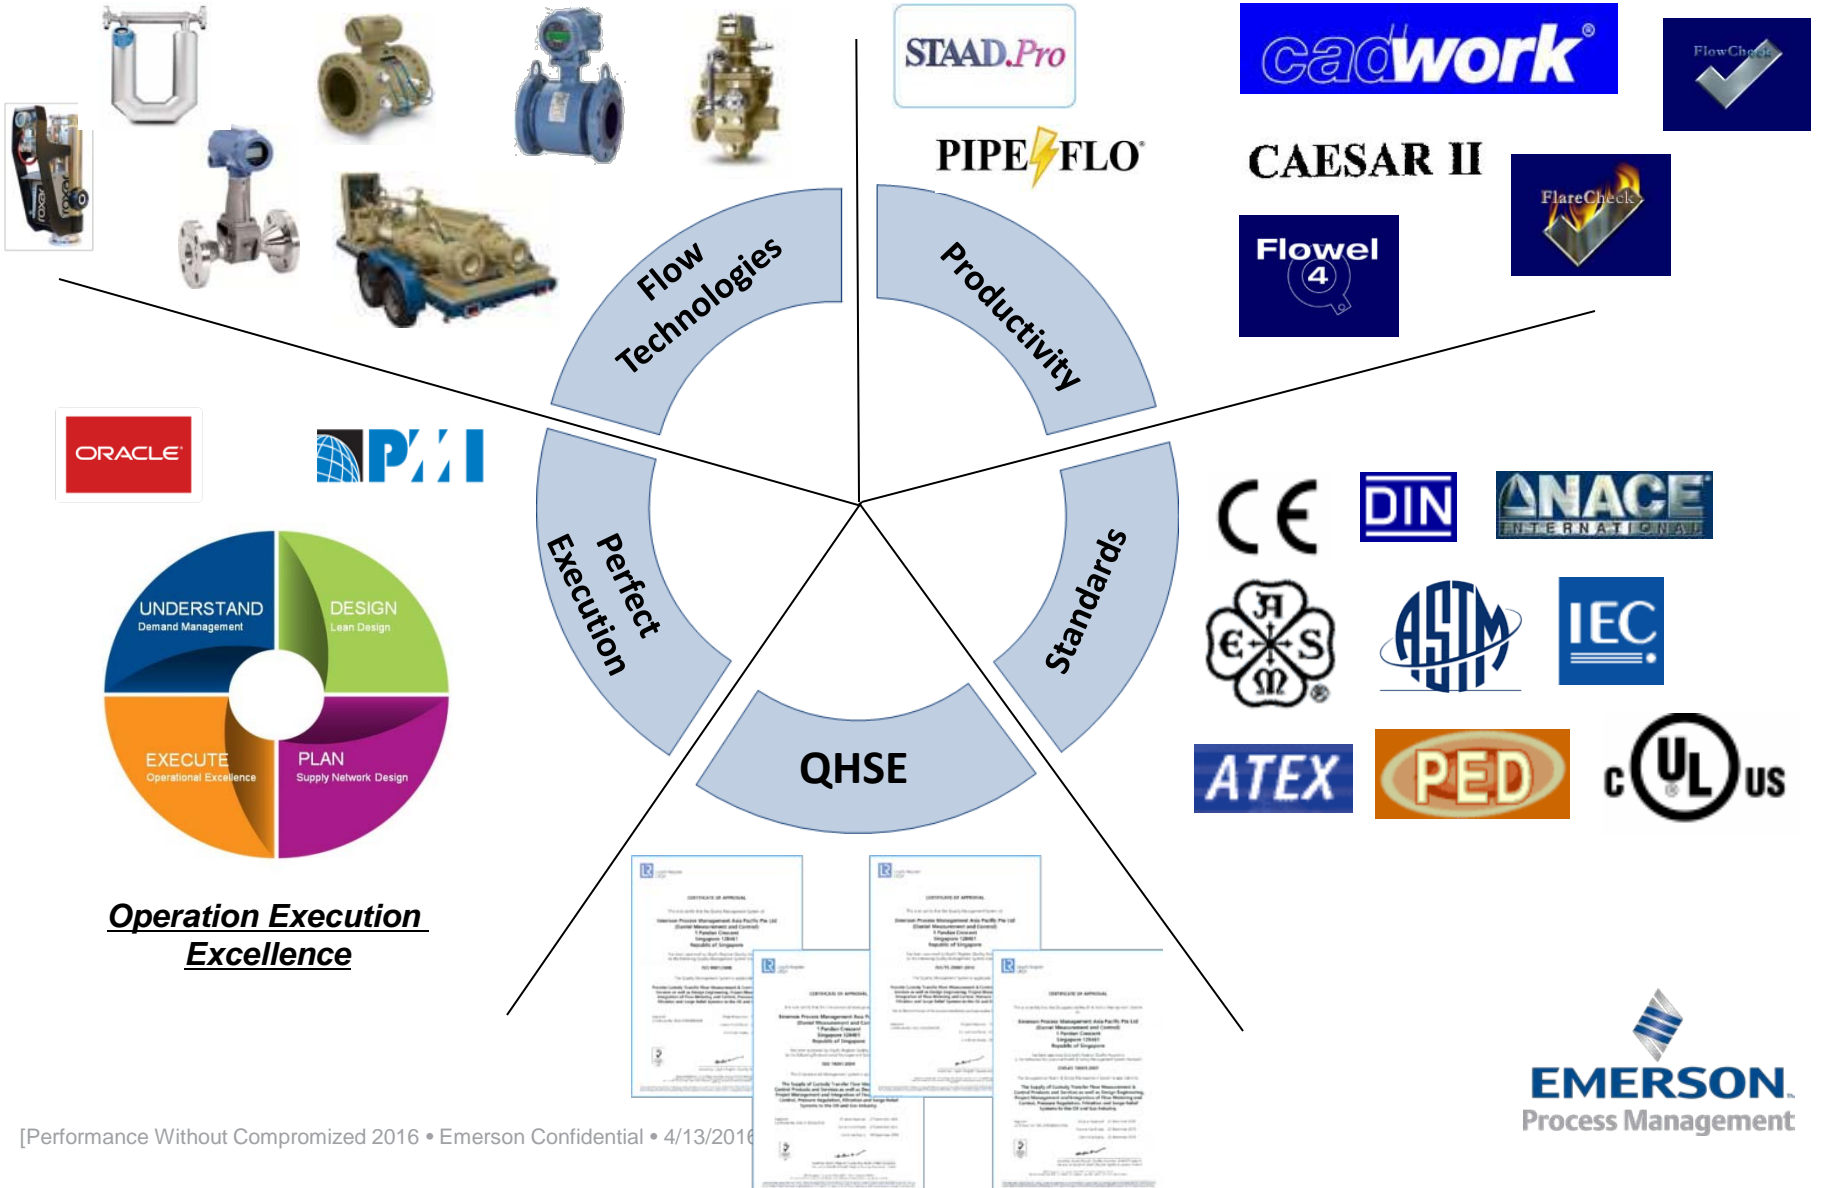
STAAD.Pro

cadwork

FlowCheck

PIPE FLO

CAESAR II

Flowel 4

FlareCheck

Flow Technologies

Productivity

Perfect Execution

Standards

QHSE

ORACLE

PMI

UNDERSTAND
Demand Management

DESIGN
Lean Design

EXECUTE
Operational Excellence

PLAN
Supply Network Design

Operation Execution Excellence

CE

DIN

NACE INTERNATIONAL

IEC

ATEX

PED

c UL us

EMERSON.
Process Management

[Performance Without Compromized 2016 • Emerson Confidential • 4/13/2016